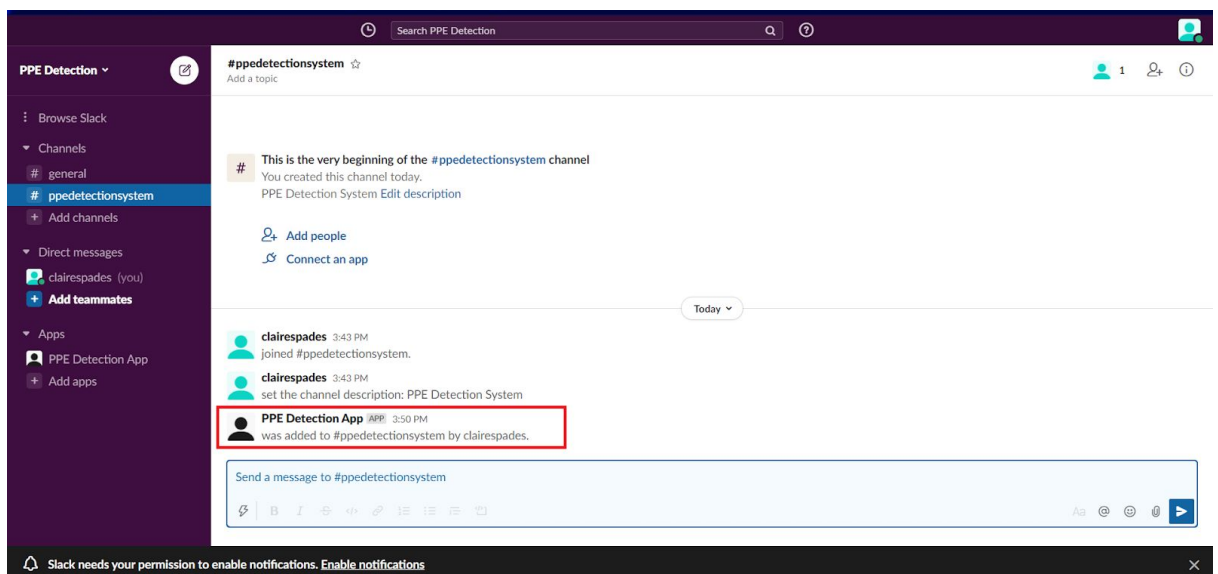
Search PPE Detection

PPE Detection

Browse Slack

Channels

# general

# ppedetectionsystem

+ Add channels

Direct messages

clairespades (you)

+ Add teammates

Apps

PPE Detection App

+ Add apps

#ppedetectionsystem ☆
Add a topic

1

This is the very beginning of the #ppedetectionsystem channel
You created this channel today.
PPE Detection System Edit description

Add people

Connect an app

Today

clairespades 3:43 PM
joined #ppedetectionsystem.

clairespades 3:43 PM
set the channel description: PPE Detection System

PPE Detection App APP 3:50 PM
was added to #ppedetectionsystem by clairespades.

Send a message to #ppedetectionsystem

Aa @

Slack needs your permission to enable notifications. Enable notifications